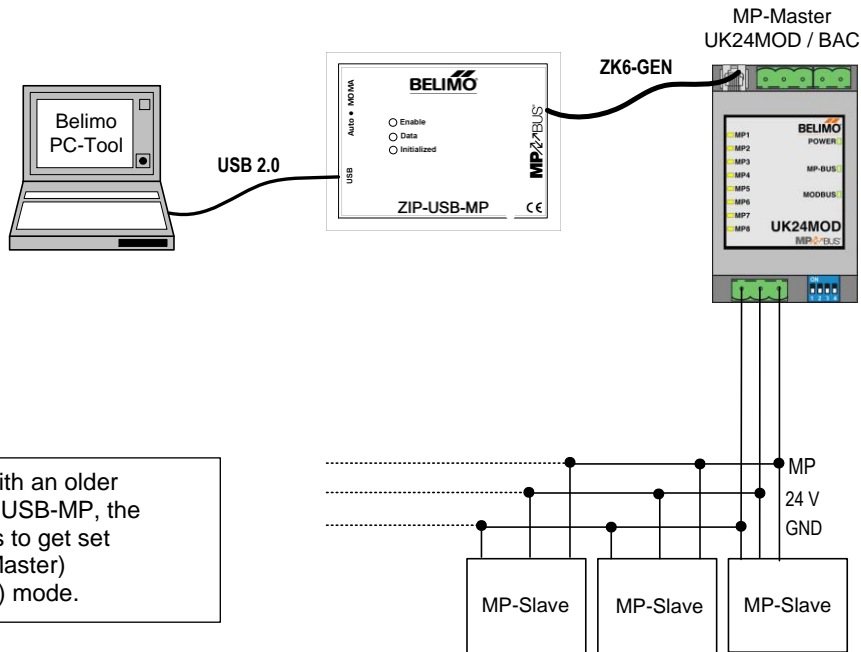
MP-Master
UK24MOD / BAC

Belimo
PC-Tool

USB 2.0

BELIMO

MOMA
Auto

Enable
Data
Initialized

USB

MP BUS

ZIP-USB-MP

CE

ZK6-GEN

BELIMO
POWER
MP-BUS
MODBUS

MP1
MP2
MP3
MP4
MP5
MP6
MP7
MP8

UK24MOD
MP BUS

ON
1 2 3 4

ith an older
USB-MP, the
s to get set
laster)
) mode.

MP
24 V
GND

MP-Slave
MP-Slave
MP-Slave